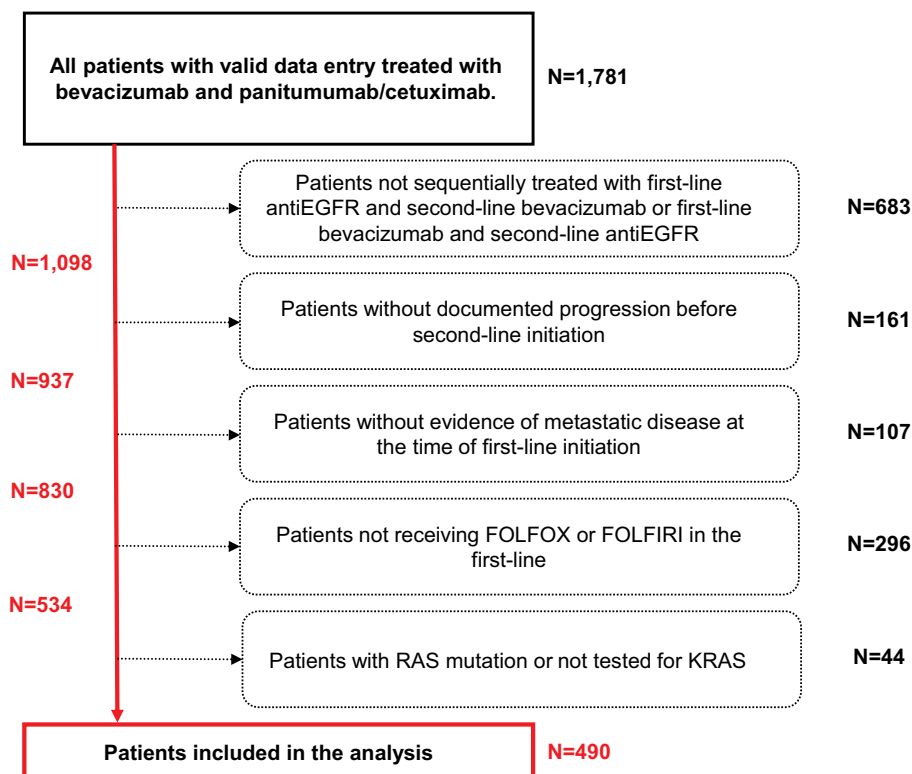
All patients with valid data entry treated with bevacizumab and panitumumab/cetuximab.

N=1,781

Patients not sequentially treated with first-line antiEGFR and second-line bevacizumab or first-line bevacizumab and second-line antiEGFR

N=683

N=1,098

Patients without documented progression before second-line initiation

N=161

N=937

Patients without evidence of metastatic disease at the time of first-line initiation

N=107

N=830

Patients not receiving FOLFOX or FOLFIRI in the first-line

N=296

N=534

Patients with RAS mutation or not tested for KRAS

N=44

Patients included in the analysis

N=490